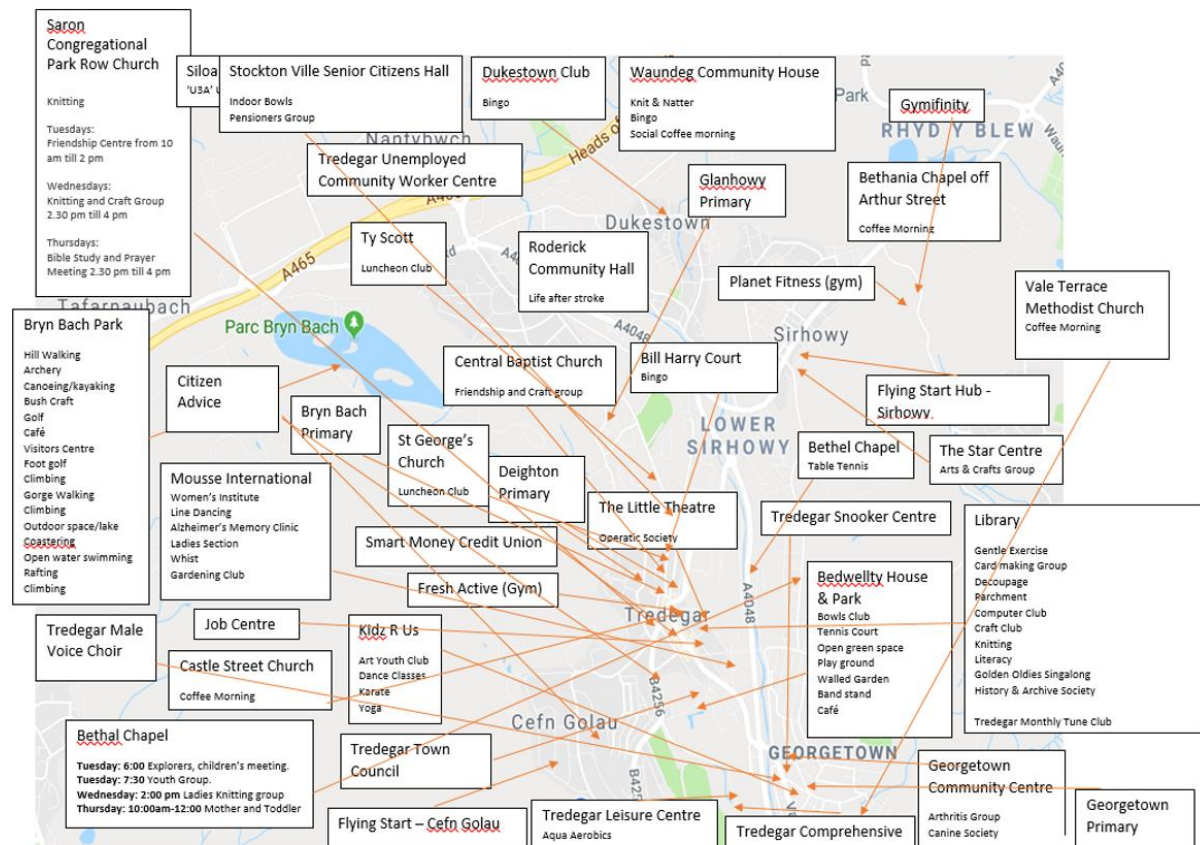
Saron Congregational Park Row Church

Knitting

Tuesdays:
Friendship Centre from 10 am till 2 pm

Wednesdays:
Knitting and Craft Group 2.30 pm till 4 pm

Thursdays:
Bible Study and Prayer Meeting 2.30 pm till 4 pm

Siloa
'U3A' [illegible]

Stockton Ville Senior Citizens Hall
Indoor Bowls
Pensioners Group

Dukestown Club
Bingo

Waundeg Community House
Knit & Natter
Bingo
Social Coffee morning

Gymifinity

Park
RHYD Y BLEW
Nantybwch
Heads of the Valleys
A465
Dukestown
Tafarnaubach
Parc Bryn Bach
A4048
Sirhowy
LOWER SIRHOWY
Tredegar
A4048
B4256
Cefn Golau
GEORGETOWN

Tredegar Unemployed Community Worker Centre

Glanhowy Primary

Bethania Chapel off Arthur Street
Coffee Morning

Ty Scott
Luncheon Club

Roderick Community Hall
Life after stroke

Planet Fitness (gym)

Vale Terrace Methodist Church
Coffee Morning

Bryn Bach Park
Hill Walking
Archery
Canoeing/kayaking
Bush Craft
Golf
Café
Visitors Centre
Foot golf
Climbing
Gorge Walking
Climbing
Outdoor space/lake
Coastering
Open water swimming
Rafting
Climbing

Citizen Advice

Central Baptist Church
Friendship and Craft group

Bill Harry Court
Bingo

Flying Start Hub - Sirhowy

Bryn Bach Primary

St George's Church
Luncheon Club

Bethel Chapel
Table Tennis

The Star Centre
Arts & Crafts Group

Mousse International
Women's Institute
Line Dancing
Alzheimer's Memory Clinic
Ladies Section
Whist
Gardening Club

Deighton Primary

The Little Theatre
Operatic Society

Tredegar Snooker Centre

Library
Gentle Exercise
Card making Group
Decoupage
Parchment
Computer Club
Craft Club
Knitting
Literacy
Golden Oldies Singalong
History & Archive Society

Tredegar Monthly Tune Club

Smart Money Credit Union

Fresh Active (Gym)

Bedwellty House & Park
Bowls Club
Tennis Court
Open green space
Play ground
Walled Garden
Band stand
Café

Tredegar Male Voice Choir

Job Centre

Kidz R Us
Art Youth Club
Dance Classes
Karate
Yoga

Castle Street Church
Coffee Morning

Bethal Chapel
Tuesday: 6:00 Explorers, children's meeting.
Tuesday: 7:30 Youth Group.
Wednesday: 2:00 pm Ladies Knitting group
Thursday: 10:00am-12:00 Mother and Toddler

Tredegar Town Council

Georgetown Community Centre
Arthritis Group
Canine Society

Georgetown Primary

Flying Start – Cefn Golau

Tredegar Leisure Centre
Aqua Aerobics

Tredegar Comprehensive